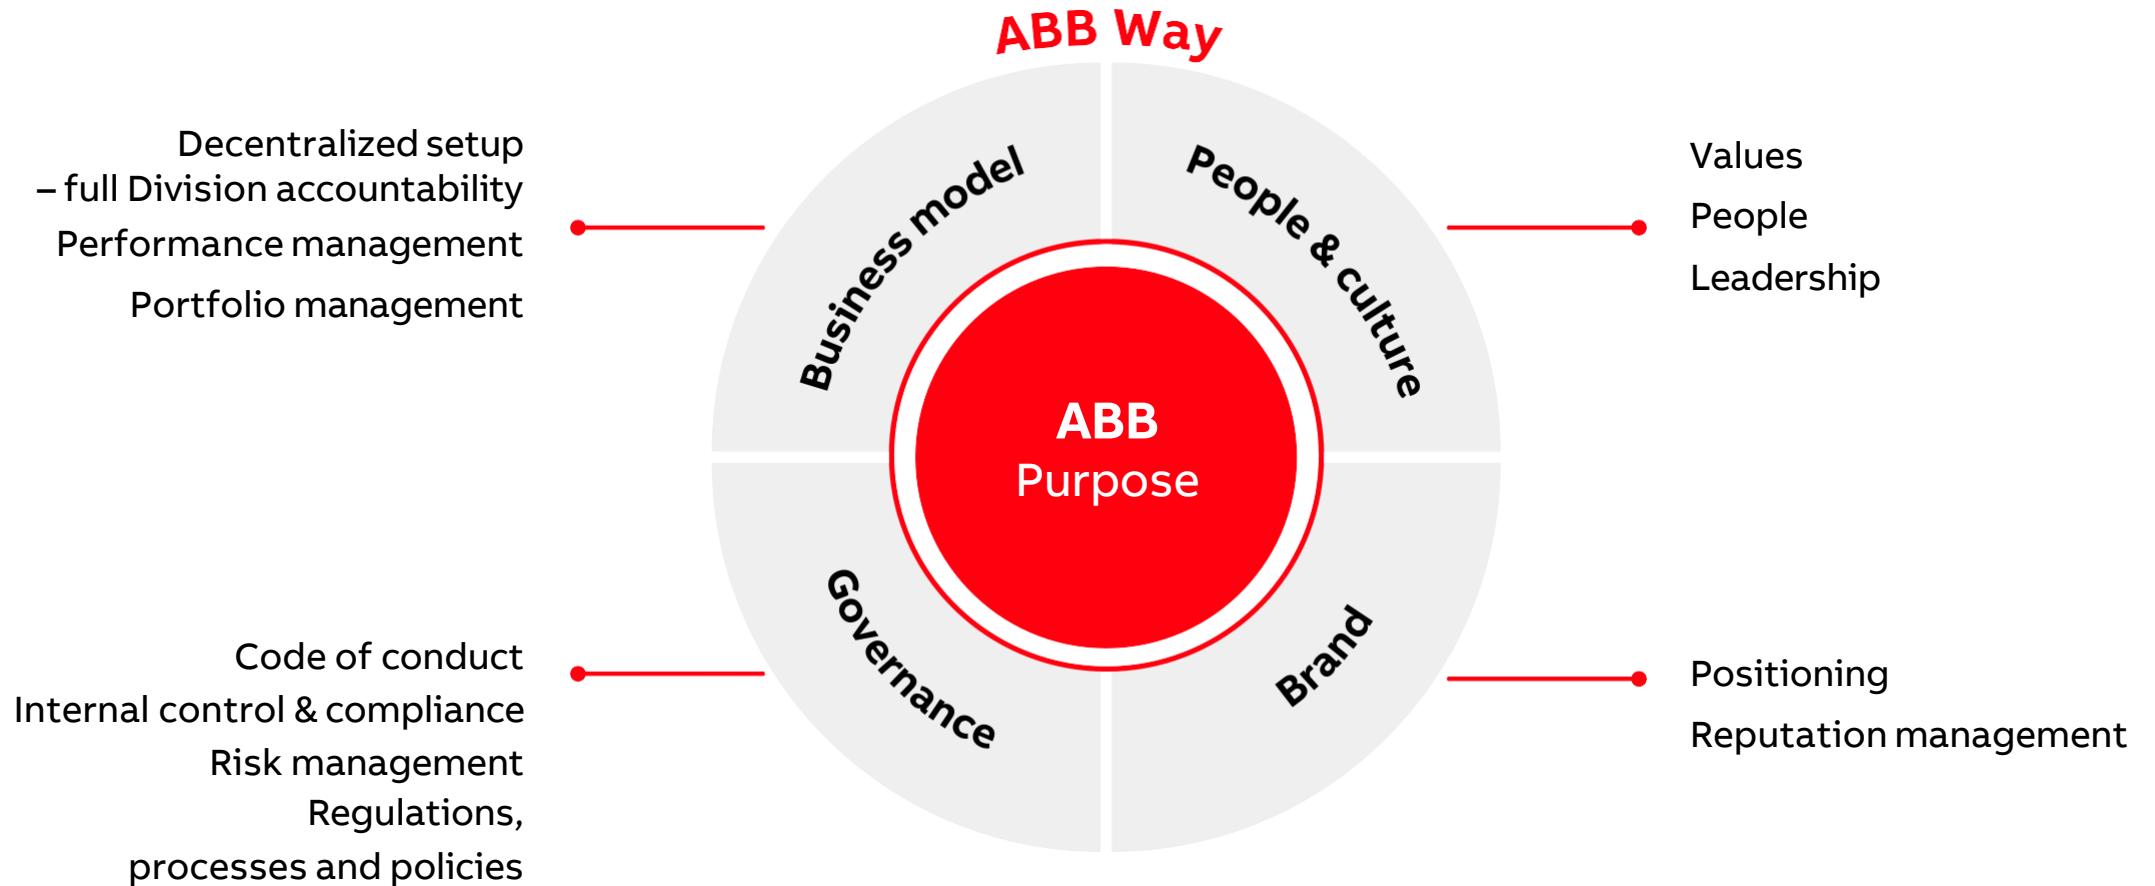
ABB Way

Decentralized setup
– full Division accountability
Performance management
Portfolio management

Business model

People & culture

Values
People
Leadership

ABB
Purpose

Code of conduct
Internal control & compliance
Risk management
Regulations,
processes and policies

Governance

Brand

Positioning
Reputation management